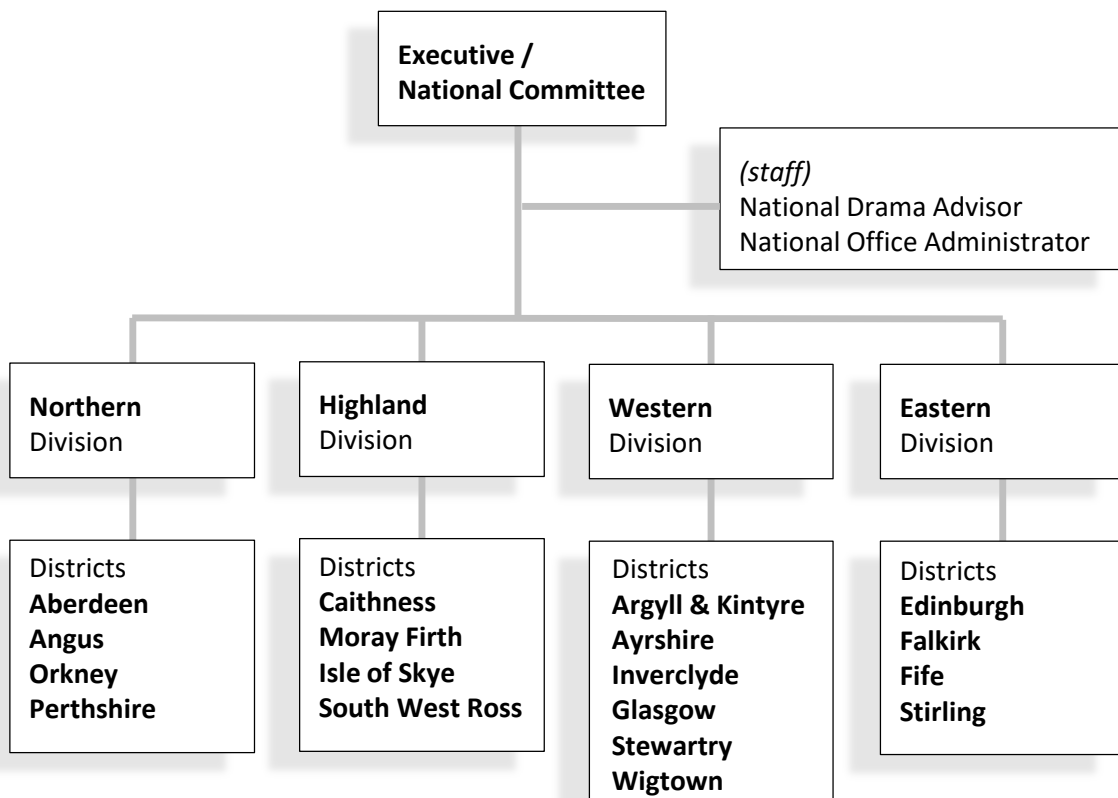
**Executive / National Committee**

*(staff)*
National Drama Advisor
National Office Administrator

**Northern** Division

**Highland** Division

**Western** Division

**Eastern** Division

Districts
**Aberdeen**
**Angus**
**Orkney**
**Perthshire**

Districts
**Caithness**
**Moray Firth**
**Isle of Skye**
**South West Ross**

Districts
**Argyll & Kintyre**
**Ayrshire**
**Inverclyde**
**Glasgow**
**Stewartry**
**Wigtown**

Districts
**Edinburgh**
**Falkirk**
**Fife**
**Stirling**